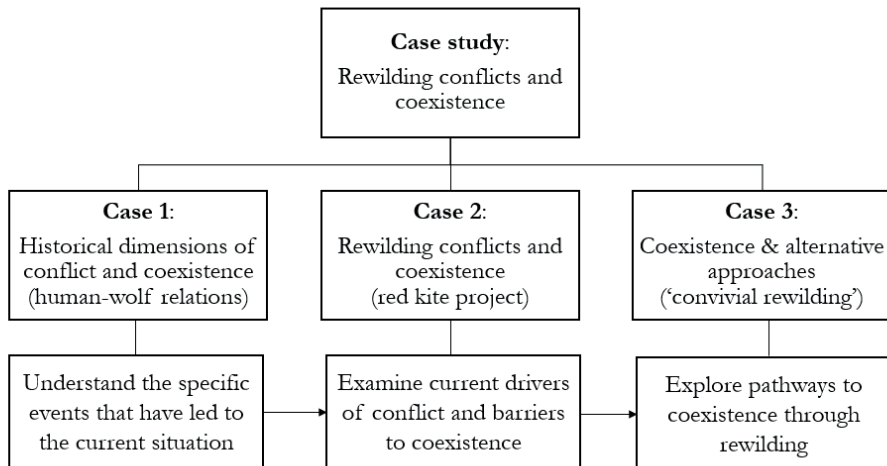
**Case study**:
Rewilding conflicts and coexistence

**Case 1**:
Historical dimensions of conflict and coexistence (human-wolf relations)

**Case 2**:
Rewilding conflicts and coexistence (red kite project)

**Case 3**:
Coexistence & alternative approaches ('convivial rewilding')

Understand the specific events that have led to the current situation

Examine current drivers of conflict and barriers to coexistence

Explore pathways to coexistence through rewilding